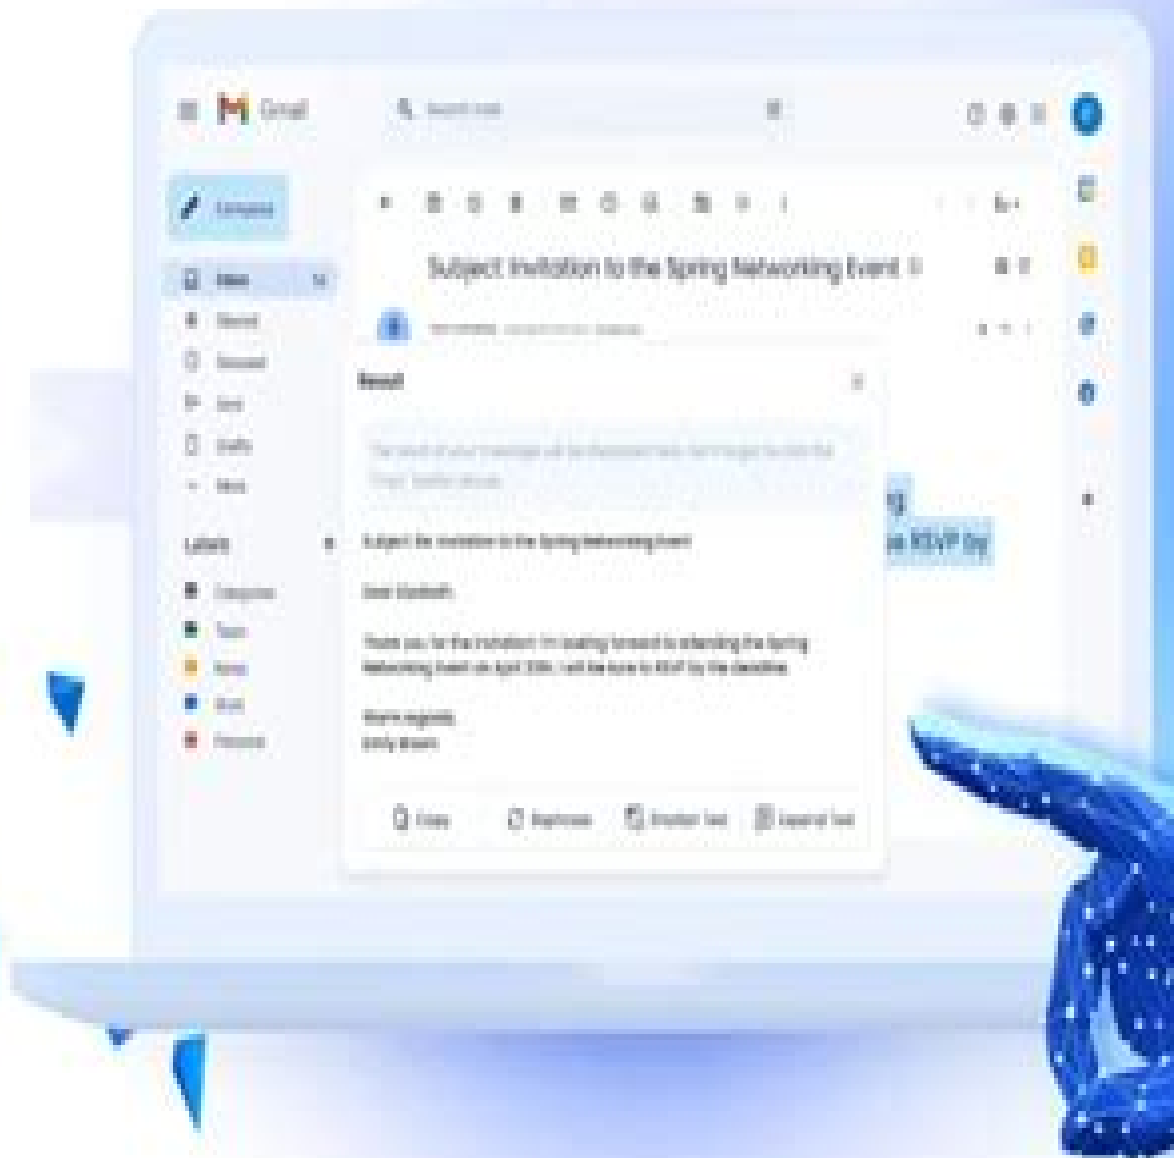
Gmail

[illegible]

Compose

Inbox

Starred

Snoozed

Sent

Drafts

More

Labels

Subject: Invitation to the Spring Networking Event

Result

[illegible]

Subject: Re: Invitation to the Spring Networking Event

Dear Elizabeth,

Thank you for the invitation! I'm looking forward to attending the Spring Networking Event on April 20th. I will be sure to RSVP by the deadline.

Warm regards,
Emily Brown

Copy

Rephrase

Shorten text

Expand text

RSVP by